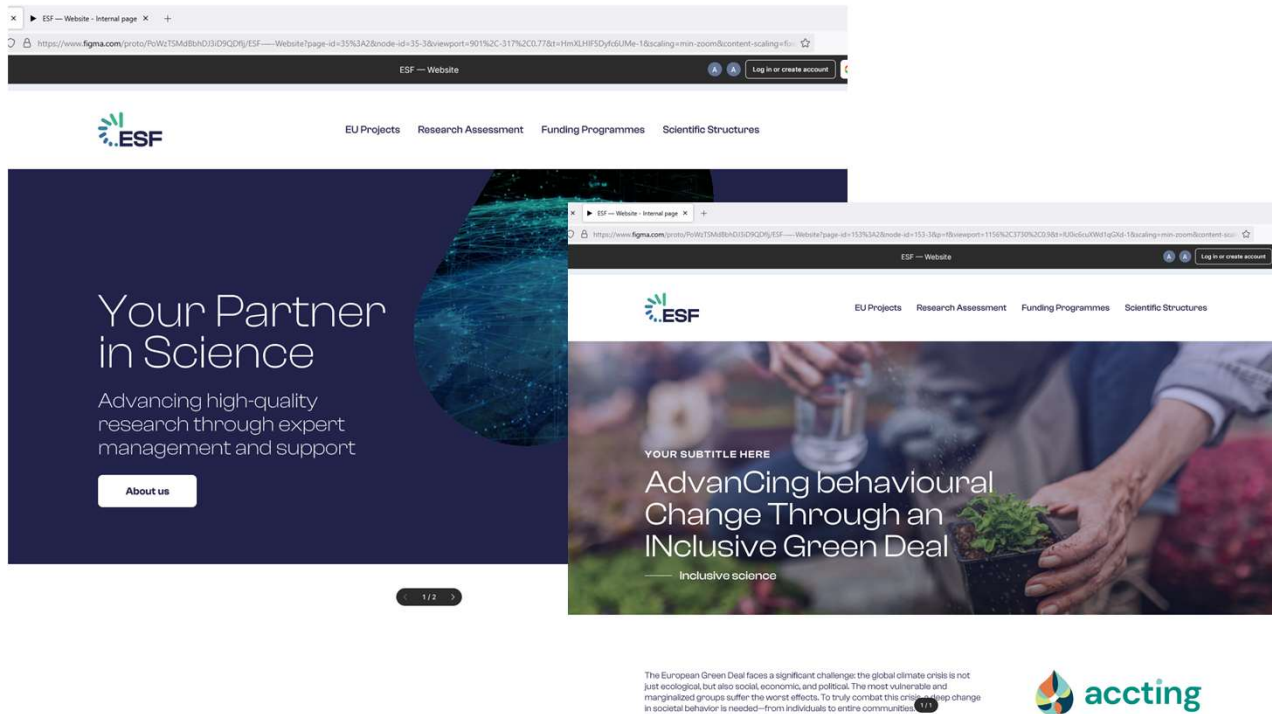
ESF — Website - Internal page ×   +

https://www.figma.com/proto/PoWzTSMd8bhDJ3iD9QDfIj/ESF----Website?page-id=35%3A2&node-id=35-3&viewport=901%2C-317%2C0.77&t=HmXLHIF5Dyfc6UMe-1&scaling=min-zoom&content-scaling=fi

ESF — Website

A A Log in or create account

ESF

EU Projects Research Assessment Funding Programmes Scientific Structures

Your Partner in Science

Advancing high-quality research through expert management and support

About us

1 / 2

ESF — Website - Internal page ×   +

https://www.figma.com/proto/PoWzTSMd8bhDJ3iD9QDfIj/ESF----Website?page-id=153%3A2&node-id=153-3&p=f&viewport=1156%2C3730%2C0.9&t=IU0c6cuXWd1qGXd-1&scaling=min-zoom&content-scali

ESF — Website

A A Log in or create account

ESF

EU Projects Research Assessment Funding Programmes Scientific Structures

YOUR SUBTITLE HERE

AdvanCing behavioural Change Through an INclusive Green Deal

Inclusive science

The European Green Deal faces a significant challenge: the global climate crisis is not just ecological, but also social, economic, and political. The most vulnerable and marginalized groups suffer the worst effects. To truly combat this crisis, a deep change in societal behavior is needed—from individuals to entire communities.

1 / 1

accting